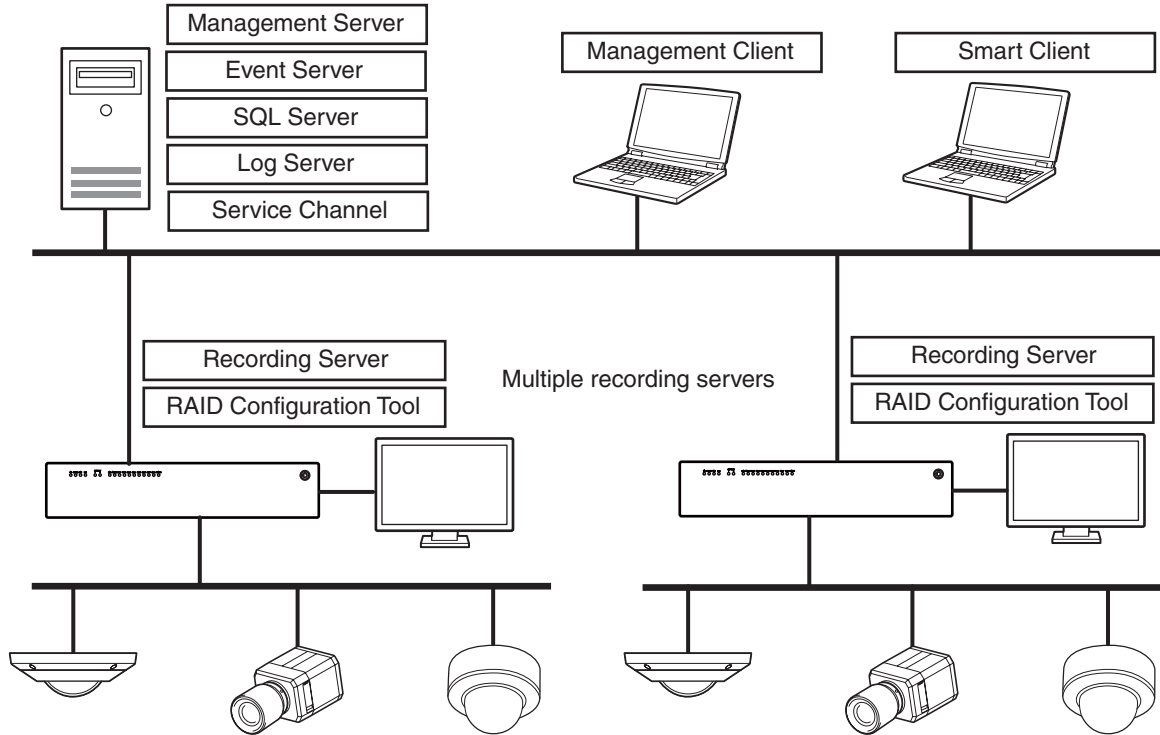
Management Server
Event Server
SQL Server
Log Server
Service Channel

Management Client

Smart Client

Recording Server
RAID Configuration Tool

Multiple recording servers

Recording Server
RAID Configuration Tool